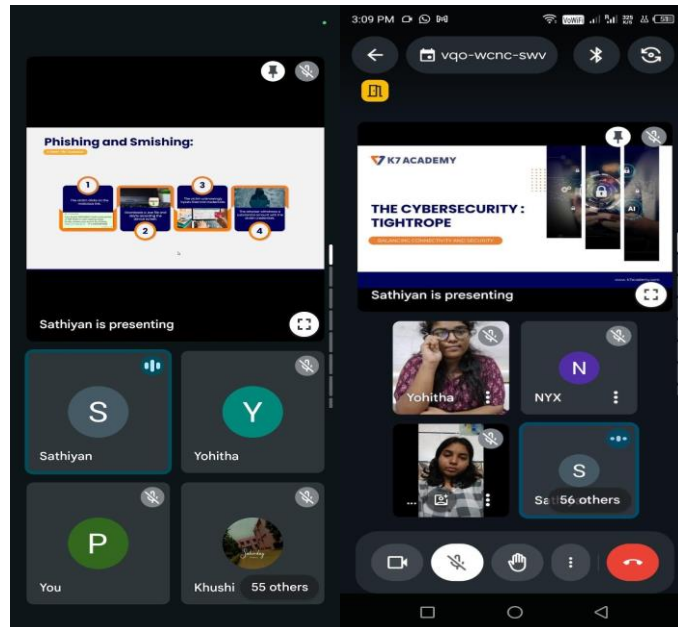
Phishing and Smishing:

1
2
3
4

Sathiyan is presenting

S
Sathiyan

Y
Yohitha

P
You

Khushi
55 others

3:09 PM

vqo-wcnc-swv

K7 ACADEMY

THE CYBERSECURITY : TIGHTROPE

BALANCING CONNECTIVITY AND SECURITY

Sathiyan is presenting

Yohitha

N
NYX

S
Sa
56 others